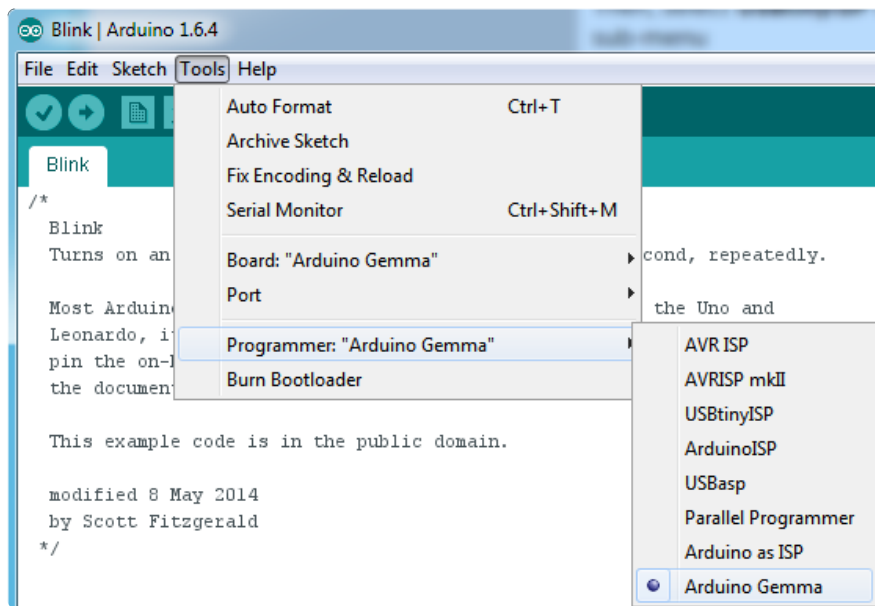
Blink | Arduino 1.6.4

File Edit Sketch Tools Help

Auto Format Ctrl+T
Archive Sketch
Fix Encoding & Reload
Serial Monitor Ctrl+Shift+M
Board: "Arduino Gemma"
Port
Programmer: "Arduino Gemma"
Burn Bootloader

AVR ISP
AVRISP mkII
USBtinyISP
ArduinoISP
USBasp
Parallel Programmer
Arduino as ISP
Arduino Gemma

Blink

/*
Blink
Turns on an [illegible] cond, repeatedly.

Most Arduino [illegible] the Uno and
Leonardo, i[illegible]
pin the on-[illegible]
the document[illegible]

This example code is in the public domain.

modified 8 May 2014
by Scott Fitzgerald
*/